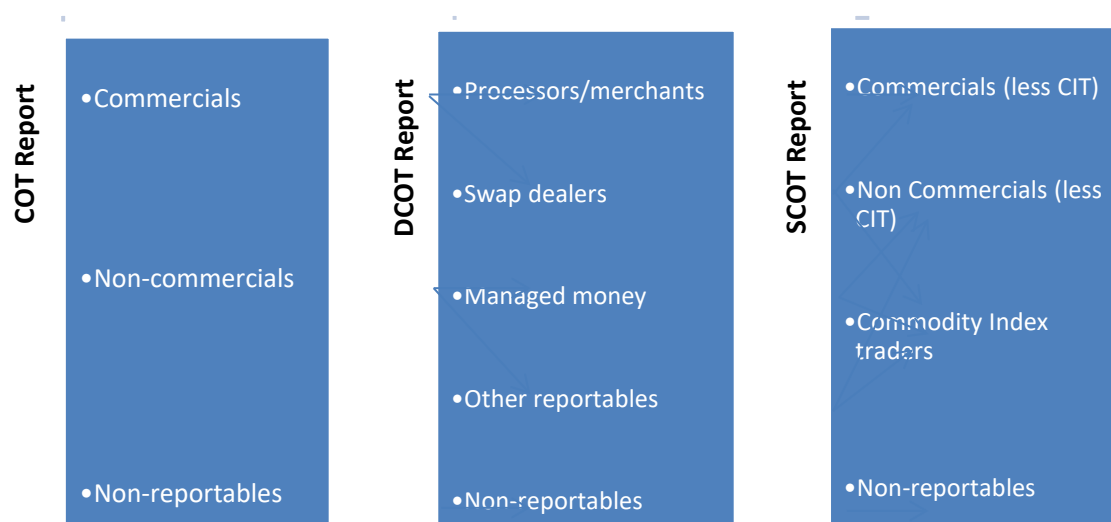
COT Report

•Commercials

•Non-commercials

•Non-reportables

DCOT Report

•Processors/merchants

•Swap dealers

•Managed money

•Other reportables

•Non-reportables

SCOT Report

•Commercials (less CIT)

•Non Commercials (less CIT)

•Commodity Index traders

•Non-reportables